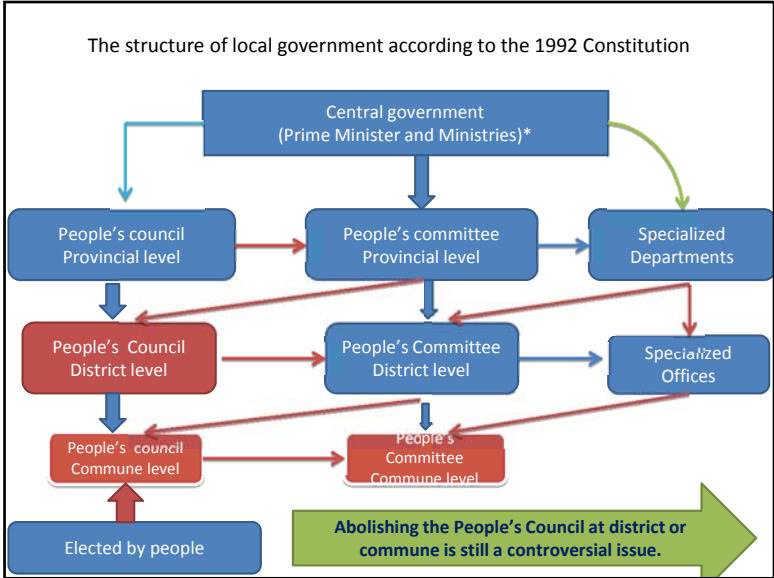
The structure of local government according to the 1992 Constitution

Central government
(Prime Minister and Ministries)*

People's council
Provincial level

People's committee
Provincial level

Specialized
Departments

People's Council
District level

People's Committee
District level

Specialized
Offices

People's council
Commune level

People's
Committee
Commune level

Elected by people

Abolishing the People's Council at district or commune is still a controversial issue.